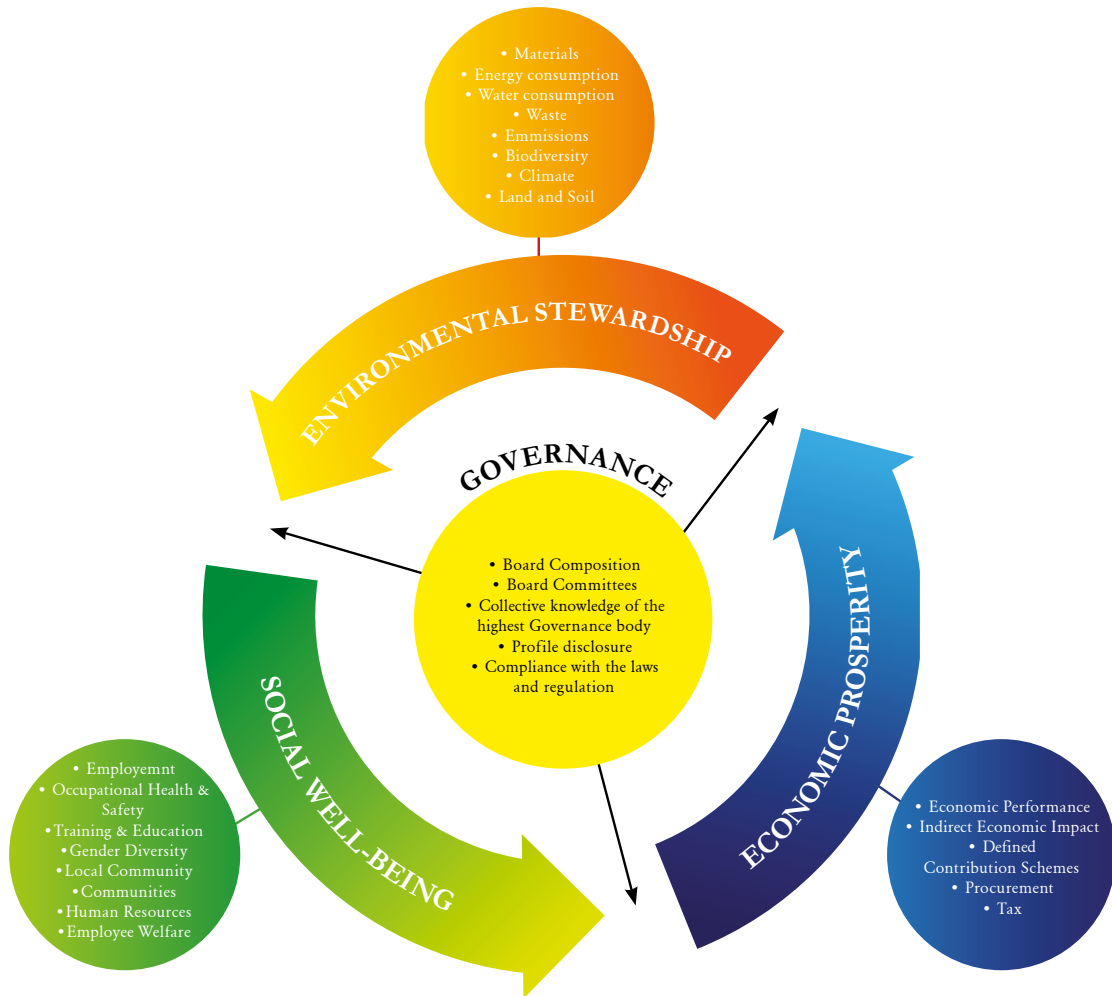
• Materials
• Energy consumption
• Water consumption
• Waste
• Emmissions
• Biodiversity
• Climate
• Land and Soil

ENVIRONMENTAL STEWARDSHIP

GOVERNANCE

• Board Composition
• Board Committees
• Collective knowledge of the highest Governance body
• Profile disclosure
• Compliance with the laws and regulation

SOCIAL WELL-BEING

ECONOMIC PROSPERITY

• Employemnt
• Occupational Health & Safety
• Training & Education
• Gender Diversity
• Local Community
• Communities
• Human Resources
• Employee Welfare

• Economic Performance
• Indirect Economic Impact
• Defined Contribution Schemes
• Procurement
• Tax